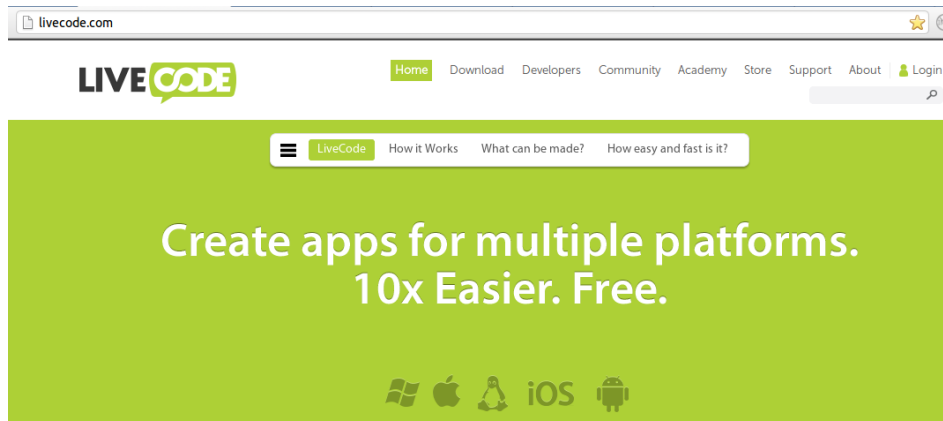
livecode.com

LIVECODE

Home Download Developers Community Academy Store Support About Login

LiveCode How it Works What can be made? How easy and fast is it?

Create apps for multiple platforms.
10x Easier. Free.

iOS